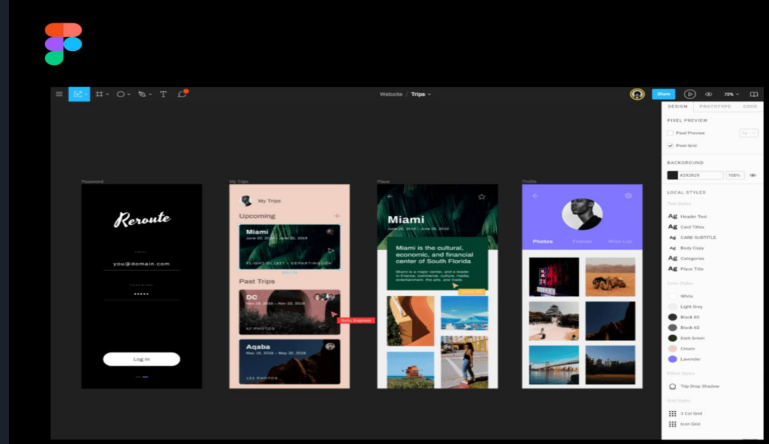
Website / Trips

Share

73%

DESIGN PROTOTYPE CODE

PIXEL PREVIEW

Pixel Preview

Pixel Grid

BACKGROUND

#282828 100%

LOCAL STYLES

Text Styles

Ag Header Text

Ag Card Titles

Ag CARD SUBTITLE

Ag Body Copy

Ag Categories

Ag Place Title

Color Styles

White

Light Grey

Black 80

Black 40

Dark Green

Cream

Lavender

Effect Styles

Top Drop Shadow

Grid Styles

3 Col Grid

Icon Grid

Password

Reroute

you@domain.com

Log In

My Trips

My Trips

Upcoming

Miami

Past Trips

DC

Aqaba

Place

Miami

Miami is the cultural, economic, and financial center of South Florida

Profile

Photos

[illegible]